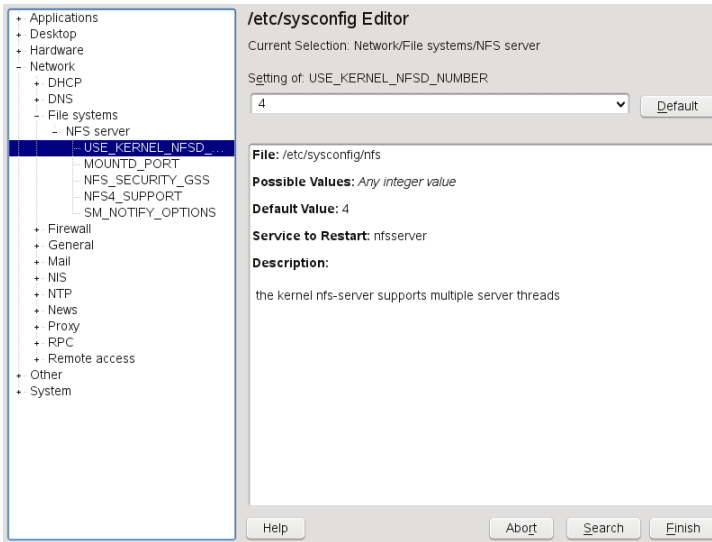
+ Applications
+ Desktop
+ Hardware
- Network
+ DHCP
+ DNS
- File systems
- NFS server
USE_KERNEL_NFSD_...
MOUNTD_PORT
NFS_SECURITY_GSS
NFS4_SUPPORT
SM_NOTIFY_OPTIONS
+ Firewall
+ General
+ Mail
+ NIS
+ NTP
+ News
+ Proxy
+ RPC
+ Remote access
+ Other
+ System

/etc/sysconfig Editor

Current Selection: Network/File systems/NFS server

Setting of: USE_KERNEL_NFSD_NUMBER

4

Default

File: /etc/sysconfig/nfs

Possible Values: Any integer value

Default Value: 4

Service to Restart: nfsserver

Description:

the kernel nfs-server supports multiple server threads

Help

Abort

Search

Finish